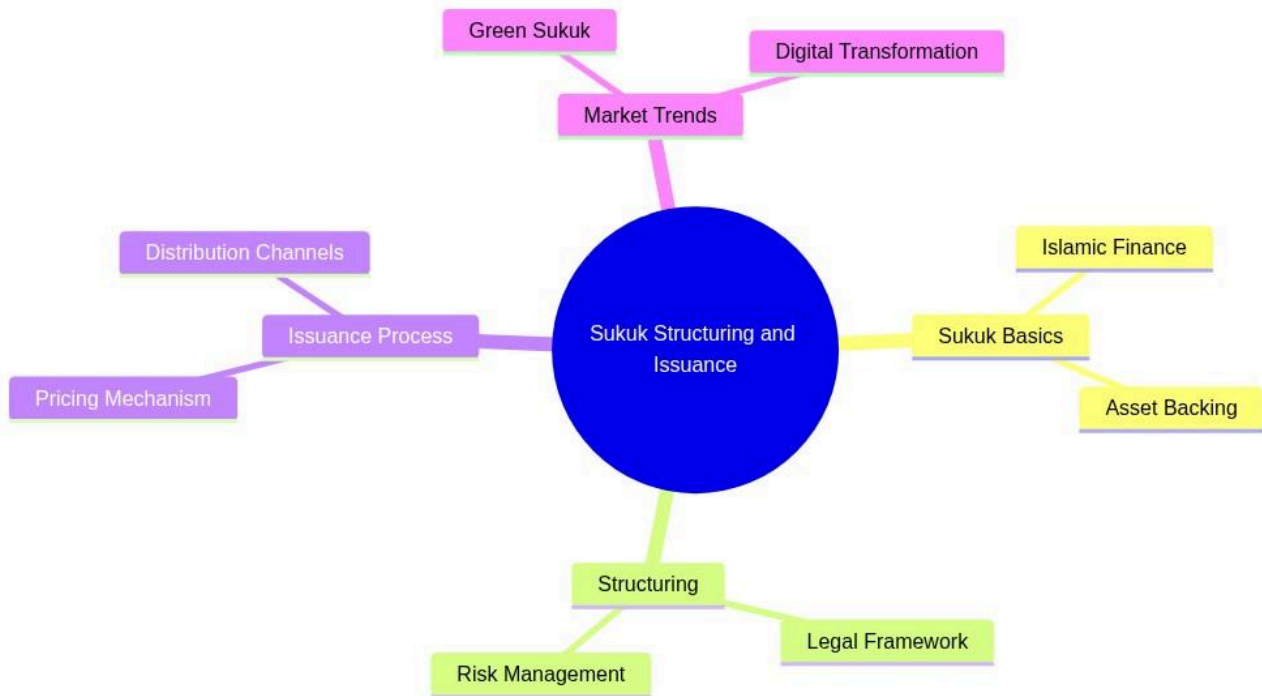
Sukuk Structuring and Issuance

Market Trends

Green Sukuk

Digital Transformation

Sukuk Basics

Islamic Finance

Asset Backing

Structuring

Legal Framework

Risk Management

Issuance Process

Distribution Channels

Pricing Mechanism